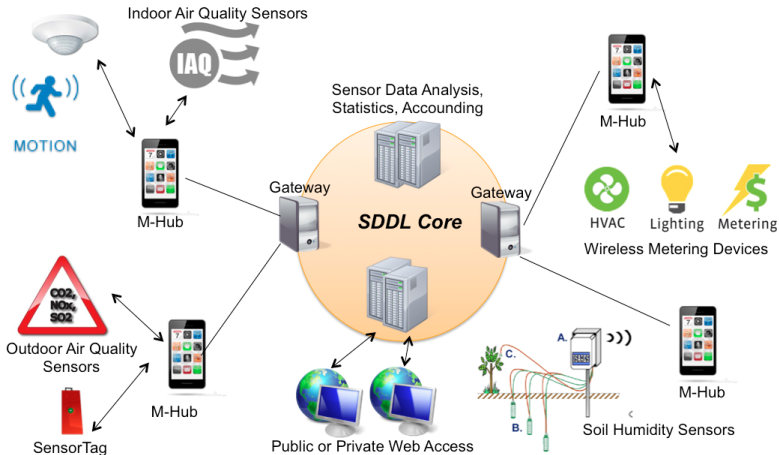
Indoor Air Quality Sensors

IAQ

MOTION

M-Hub

Sensor Data Analysis, Statistics, Accounding

Gateway

SDDL Core

Gateway

M-Hub

HVAC

Lighting

Metering

Wireless Metering Devices

CO2, NOx, SO2

Outdoor Air Quality Sensors

M-Hub

SensorTag

Public or Private Web Access

A.

C.

B.

Soil Humidity Sensors

M-Hub